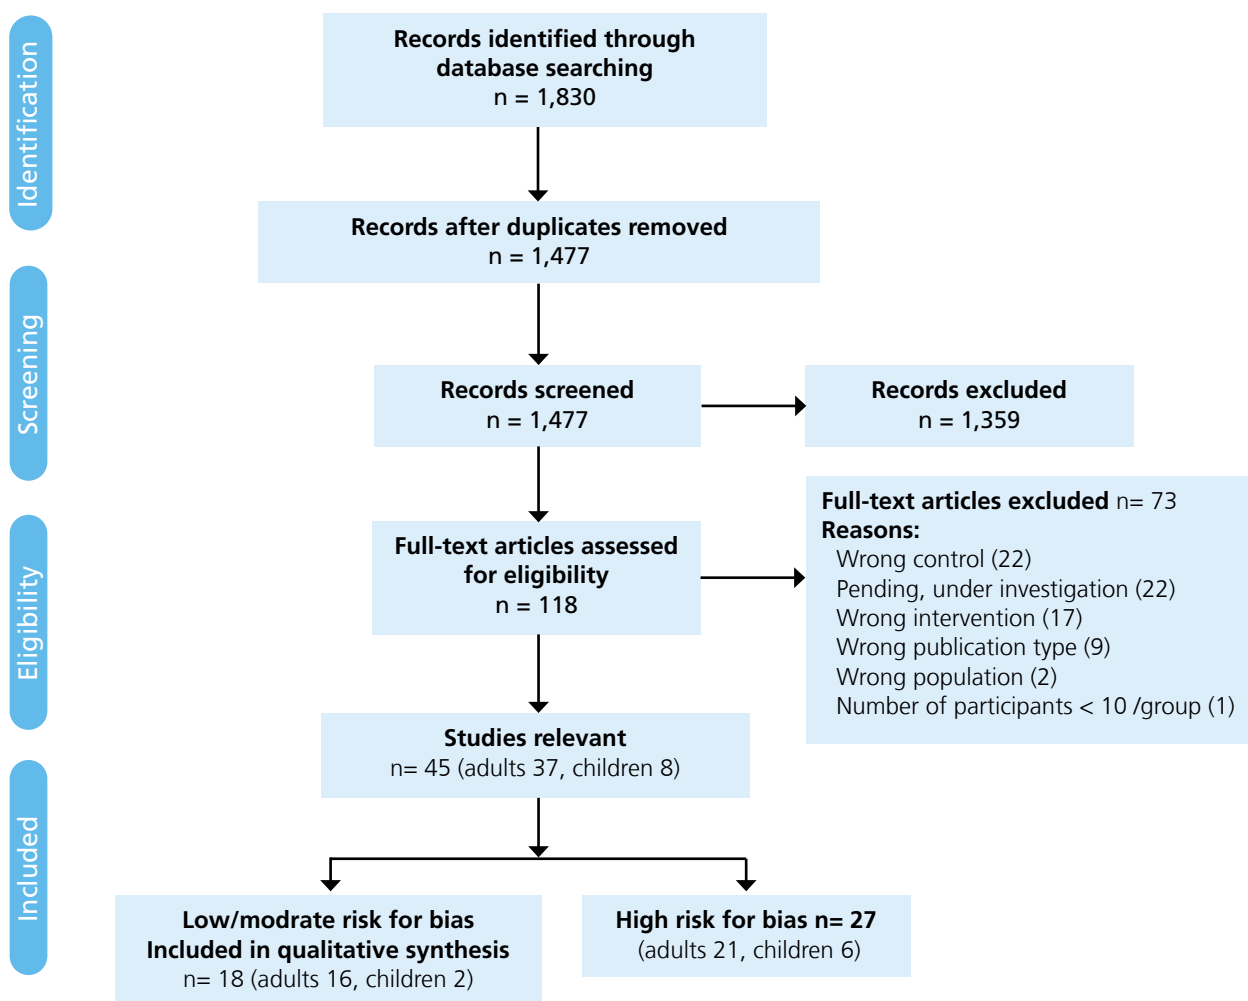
Identification

Records identified through database searching
n = 1,830

Records after duplicates removed
n = 1,477

Screening

Records screened
n = 1,477

Records excluded
n = 1,359

Eligibility

Full-text articles assessed for eligibility
n = 118

Full-text articles excluded n= 73
Reasons:
Wrong control (22)
Pending, under investigation (22)
Wrong intervention (17)
Wrong publication type (9)
Wrong population (2)
Number of participants < 10 /group (1)

Studies relevant
n= 45 (adults 37, children 8)

Included

Low/modrate risk for bias
Included in qualitative synthesis
n= 18 (adults 16, children 2)

High risk for bias n= 27
(adults 21, children 6)